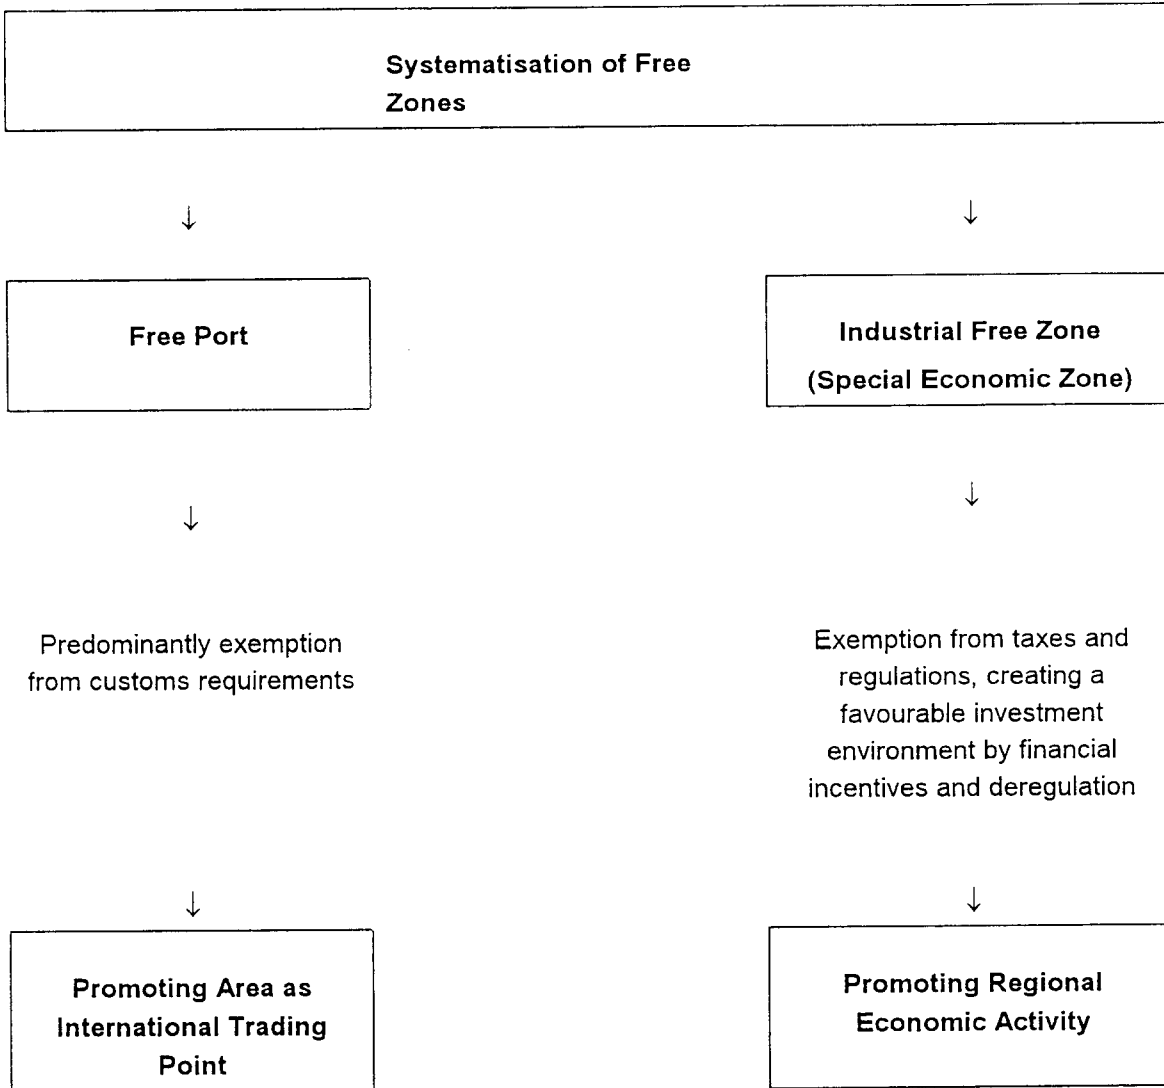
Systematisation of Free Zones

↓

↓

Free Port

Industrial Free Zone (Special Economic Zone)

↓

↓

Predominantly exemption from customs requirements

Exemption from taxes and regulations, creating a favourable investment environment by financial incentives and deregulation

↓

↓

Promoting Area as International Trading Point

Promoting Regional Economic Activity